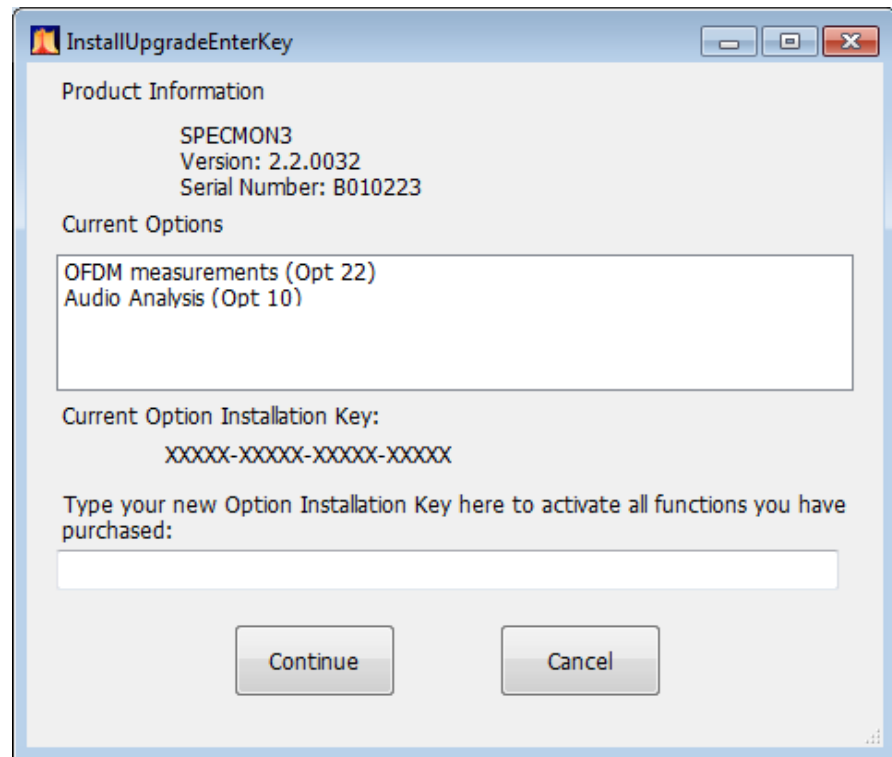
InstallUpgradeEnterKey

Product Information

SPECMON3
Version: 2.2.0032
Serial Number: B010223

Current Options

OFDM measurements (Opt 22)
Audio Analysis (Opt 10)

Current Option Installation Key:

XXXXX-XXXXX-XXXXX-XXXXX

Type your new Option Installation Key here to activate all functions you have purchased:

Continue

Cancel